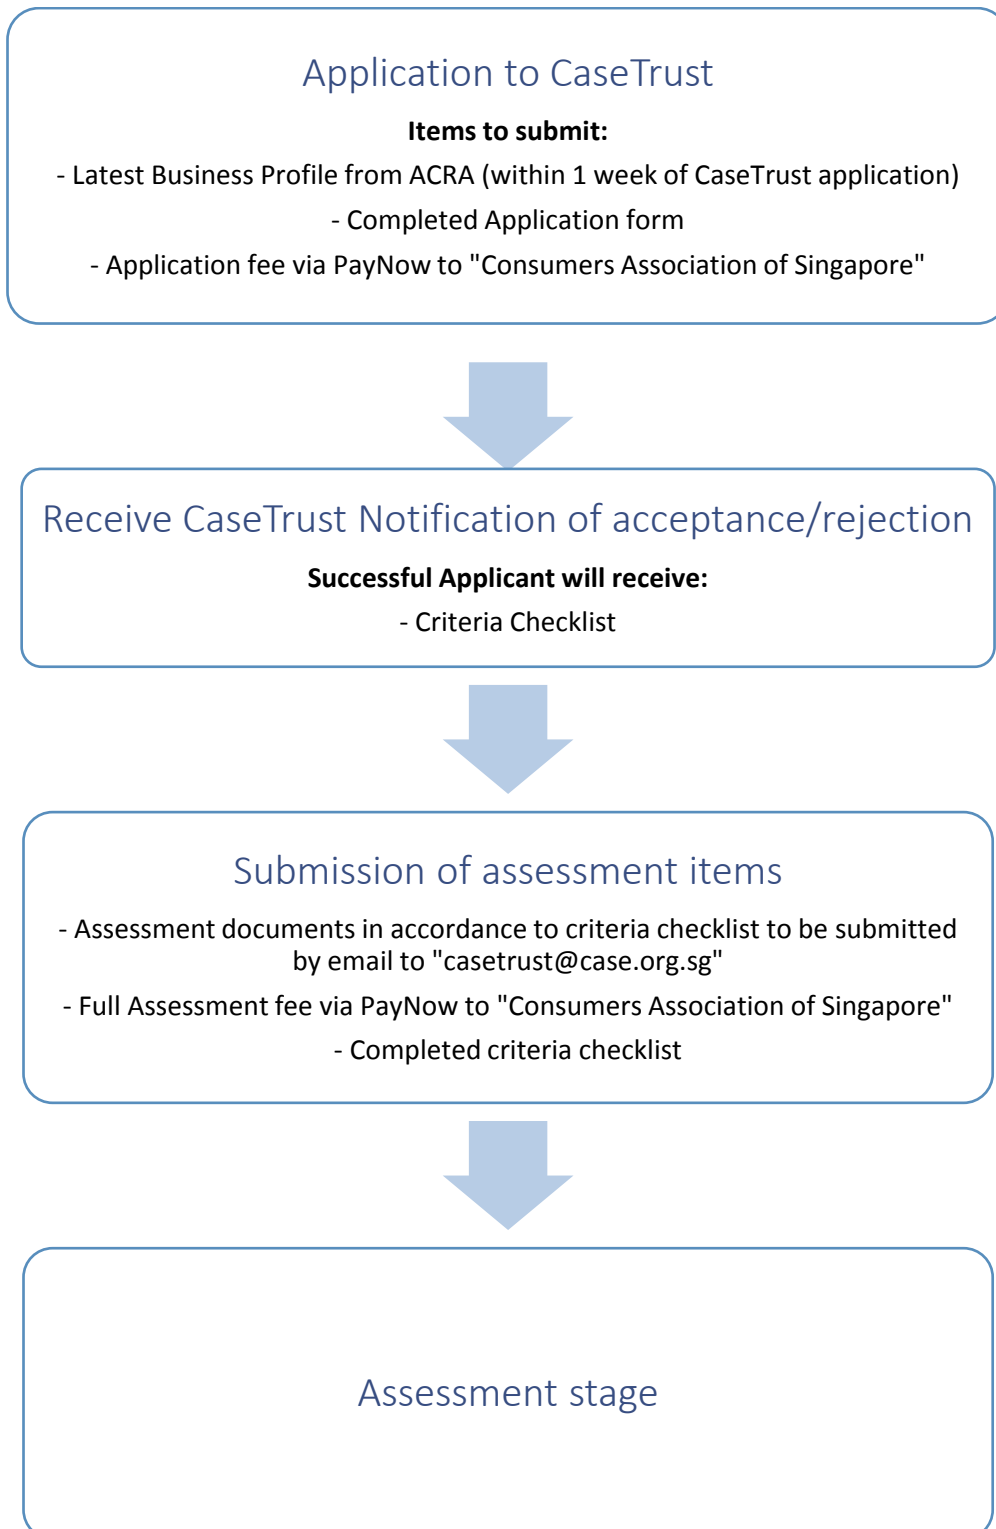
Application to CaseTrust

**Items to submit:**

- Latest Business Profile from ACRA (within 1 week of CaseTrust application)

- Completed Application form

- Application fee via PayNow to "Consumers Association of Singapore"

Receive CaseTrust Notification of acceptance/rejection

**Successful Applicant will receive:**

- Criteria Checklist

Submission of assessment items

- Assessment documents in accordance to criteria checklist to be submitted by email to "casetrust@case.org.sg"

- Full Assessment fee via PayNow to "Consumers Association of Singapore"

- Completed criteria checklist

Assessment stage